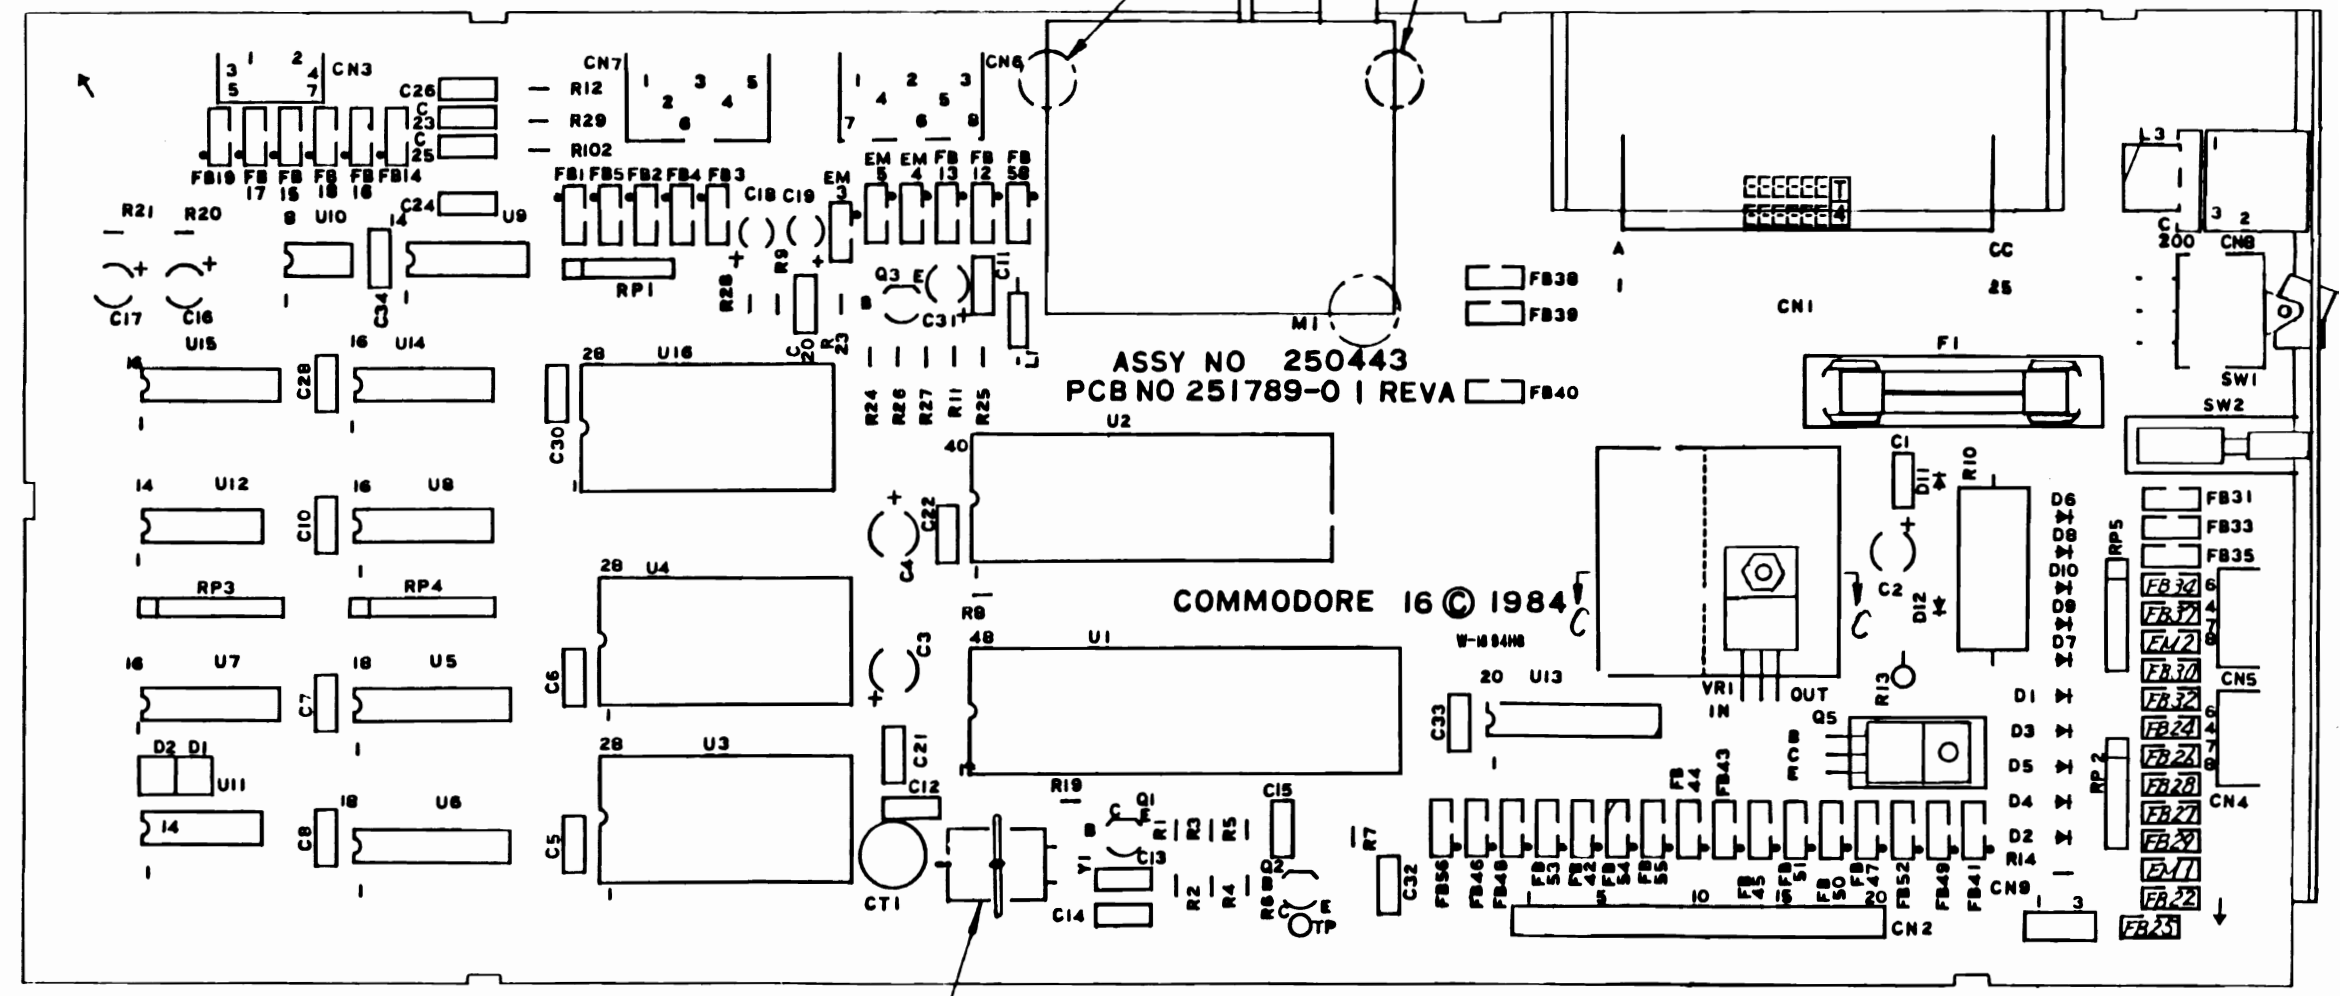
3 1 2 4 CN3
5 7
C26 R12
C23 R29
C25 R102
FB19 FB17 FB15 FB18 FB16 FB14
C24
R21 R20
8 U10 14 U9
C17 C16
C34
1 1
CN7
1 2 3 4 5 6
CN6
1 4 2 5 3 7 6 8
FB1 FB5 FB2 FB4 FB3
C18 C19
EM3 EM5 EM4 FB13 FB12 FB58
RP1
R28 R9
C20 R23
Q3 E B
C31 C11
L1
M1
ASSY NO 250443
PCB NO 251789-01 REVA
FB38
FB39
FB40
A CC
1 25
CN1
L3
C1 200
3 2 CN8
SW1
SW2
F1
16 U15
1
C28
16 U14
1
C30
28 U16
1
R24 R26 R27 R11 R25
40 U2
14 U12
1
C10
16 U8
1
RP3
RP4
C22
C4
R8
COMMODORE 16 © 1984
W-16 84H8
28 U4
C6
1
C3
48 U1
16 U7
1
C7
18 U5
1
D2 D1
U11
14
1
C8
18 U6
1
28 U3
C5
1
C21
C12
CT1
R19
C Q1 B E
R1 R3 R5
C13
Y1
C14
R2 R4
R6
Q2 C E TP
C15
R7
C32
C33
20 U13
1
VR1 IN OUT
Q5
E C B
R13
C1
D11
R10
C2
D12
D6 D8 D10 D9 D7
RP5
FB31 FB33 FB35
FB34 FB37 FB42 FB30 FB32 FB24 FB23 FB28 FB27 FB29 FB11 FB22 FB25
6 4 7 8 CN5
6 4 7 8 CN4
D1 D3 D5 D4 D2
R14
RP2
CN9
1 3
FB56 FB46 FB48 FB53 FB54 FB55 FB44 FB43 FB45 FB51 FB50 FB47 FB52 FB49 FB41
5 10 15 20
CN2